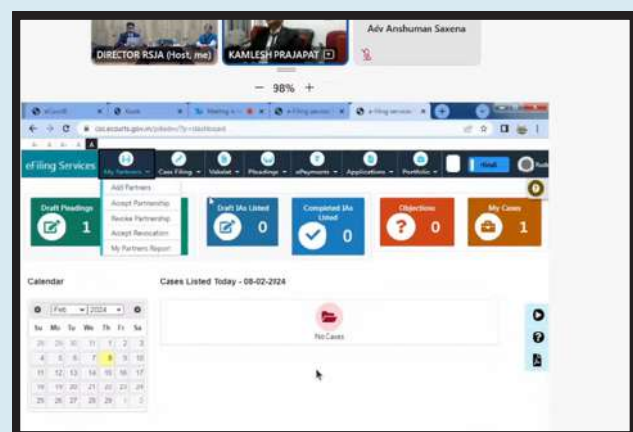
DIRECTOR RSJA (Host, me)
KAMLESH PRAJAPAT
Adv Anshuman Saxena

— 98% +

eFiling Services
My Partners
Case Filing
Vakalat
Pleadings
ePayments
Applications
Portfolio

Add Partners
Accept Partnership
Revoke Partnership
Accept Revocation
My Partners Report

Draft Pleadings
1
Draft IAs Listed
0
Completed IAs Listed
0
Objections
0
My Cases
1

Calendar
Feb 2024
Su Mo Tu We Th Fr Sa
28 29 30 31 1 2 3
4 5 6 7 8 9 10
11 12 13 14 15 16 17
18 19 20 21 22 23 24
25 26 27 28 29 1 2

Cases Listed Today - 08-02-2024
No Cases